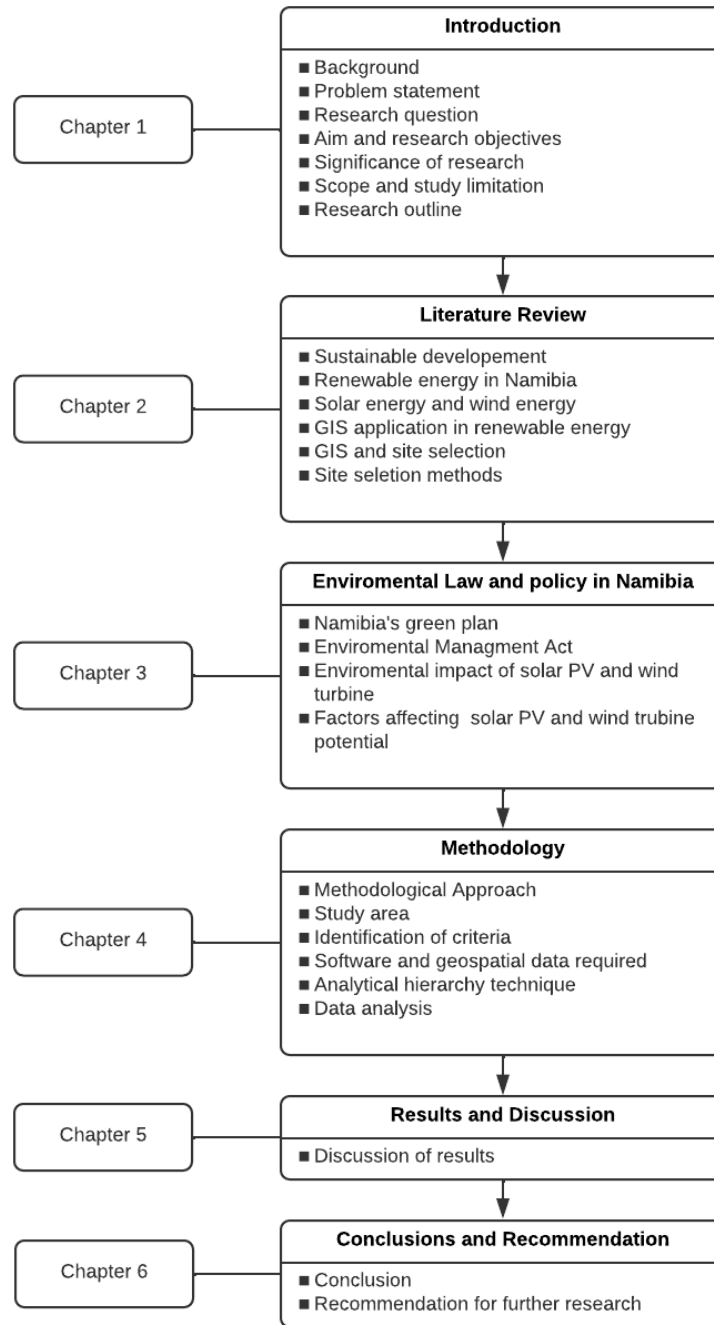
Chapter 1

Introduction

■ Background
■ Problem statement
■ Research question
■ Aim and research objectives
■ Significance of research
■ Scope and study limitation
■ Research outline

Chapter 2

Literature Review

■ Sustainable developement
■ Renewable energy in Namibia
■ Solar energy and wind energy
■ GIS application in renewable energy
■ GIS and site selection
■ Site seletion methods

Chapter 3

Enviromental Law and policy in Namibia

■ Namibia's green plan
■ Enviromental Managment Act
■ Enviromental impact of solar PV and wind turbine
■ Factors affecting solar PV and wind trubine potential

Chapter 4

Methodology

■ Methodological Approach
■ Study area
■ Identification of criteria
■ Software and geospatial data required
■ Analytical hierarchy technique
■ Data analysis

Chapter 5

Results and Discussion

■ Discussion of results

Chapter 6

Conclusions and Recommendation

■ Conclusion
■ Recommendation for further research